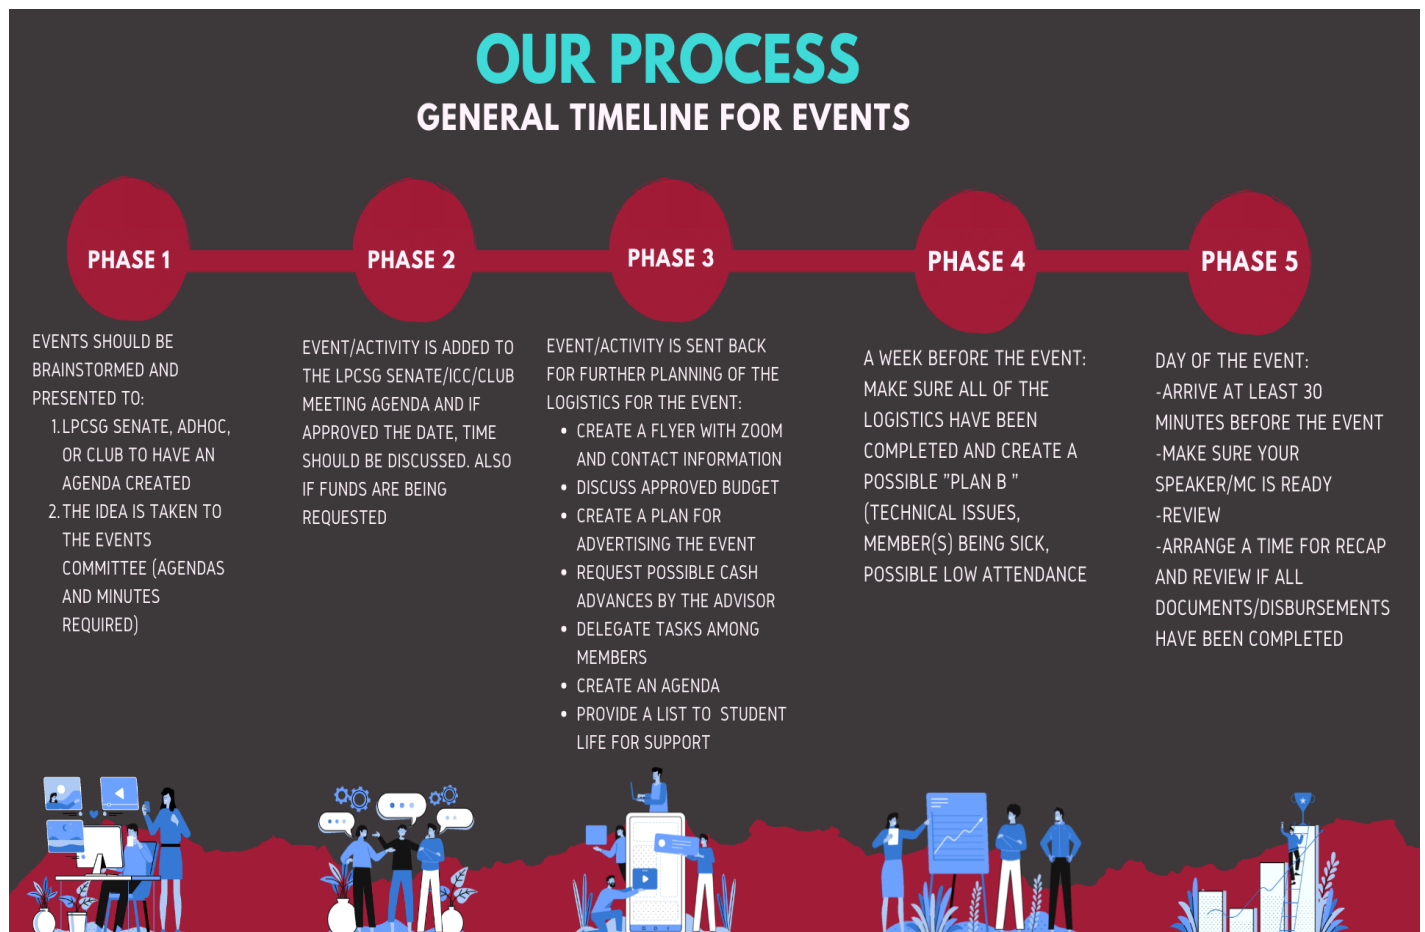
OUR PROCESS
GENERAL TIMELINE FOR EVENTS

PHASE 1

EVENTS SHOULD BE BRAINSTORMED AND PRESENTED TO:
1. LPCSG SENATE, ADHOC, OR CLUB TO HAVE AN AGENDA CREATED
2. THE IDEA IS TAKEN TO THE EVENTS COMMITTEE (AGENDAS AND MINUTES REQUIRED)

PHASE 2

EVENT/ACTIVITY IS ADDED TO THE LPCSG SENATE/ICC/CLUB MEETING AGENDA AND IF APPROVED THE DATE, TIME SHOULD BE DISCUSSED. ALSO IF FUNDS ARE BEING REQUESTED

PHASE 3

EVENT/ACTIVITY IS SENT BACK FOR FURTHER PLANNING OF THE LOGISTICS FOR THE EVENT:
- CREATE A FLYER WITH ZOOM AND CONTACT INFORMATION
- DISCUSS APPROVED BUDGET
- CREATE A PLAN FOR ADVERTISING THE EVENT
- REQUEST POSSIBLE CASH ADVANCES BY THE ADVISOR
- DELEGATE TASKS AMONG MEMBERS
- CREATE AN AGENDA
- PROVIDE A LIST TO STUDENT LIFE FOR SUPPORT

PHASE 4

A WEEK BEFORE THE EVENT: MAKE SURE ALL OF THE LOGISTICS HAVE BEEN COMPLETED AND CREATE A POSSIBLE "PLAN B " (TECHNICAL ISSUES, MEMBER(S) BEING SICK, POSSIBLE LOW ATTENDANCE

PHASE 5

DAY OF THE EVENT:
-ARRIVE AT LEAST 30 MINUTES BEFORE THE EVENT
-MAKE SURE YOUR SPEAKER/MC IS READY
-REVIEW
-ARRANGE A TIME FOR RECAP AND REVIEW IF ALL DOCUMENTS/DISBURSEMENTS HAVE BEEN COMPLETED